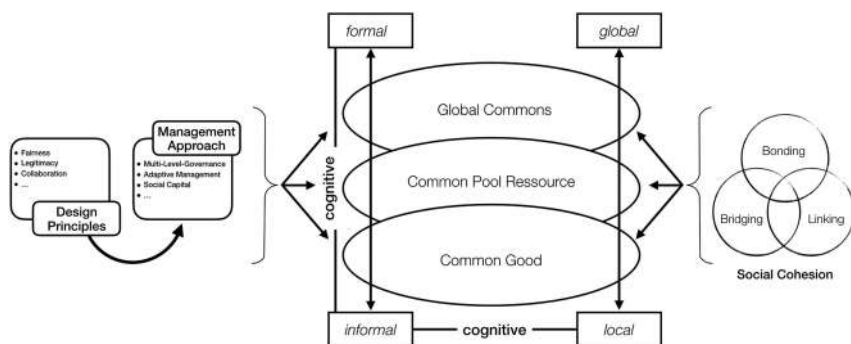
formal

global

- Fairness
- Legitimacy
- Collaboration
- ...

Design Principles

Management Approach

- Multi-Level-Governance
- Adaptive Management
- Social Capital
- ...

cognitive

Global Commons

Common Pool Ressource

Common Good

Bonding

Bridging

Linking

Social Cohesion

informal

cognitive

local